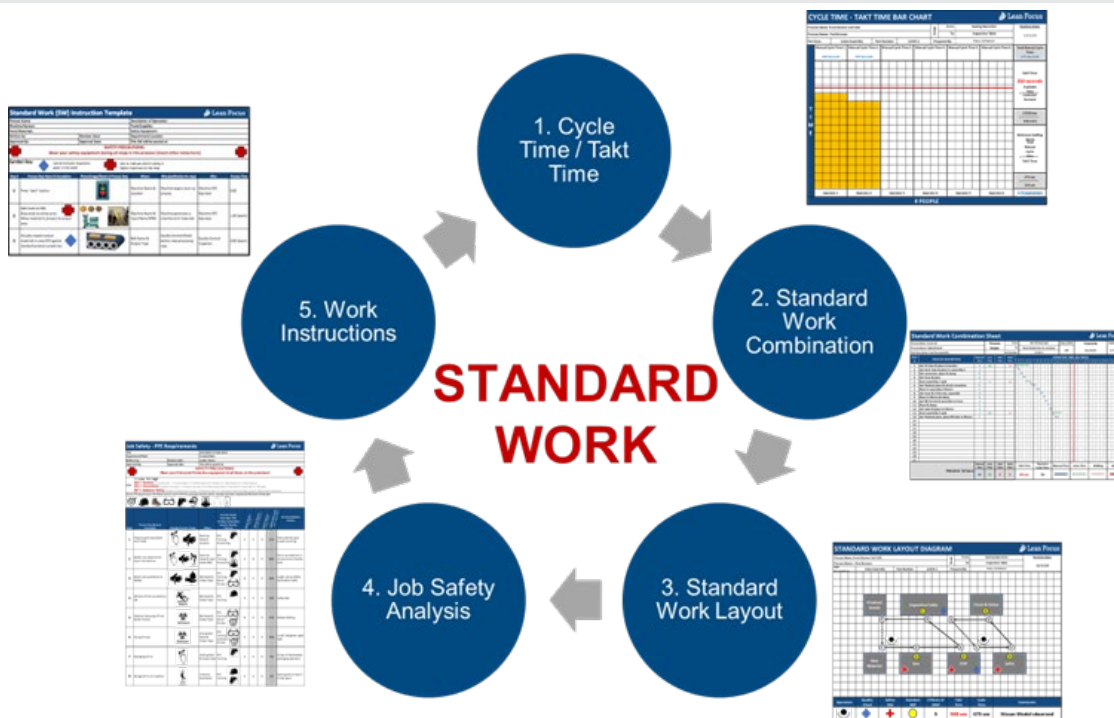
1. Cycle Time / Takt Time

2. Standard Work Combination

3. Standard Work Layout

4. Job Safety Analysis

5. Work Instructions

STANDARD WORK

CYCLE TIME - TAKT TIME BAR CHART

Lean Focus

Standard Work Combination Sheet

STANDARD WORK LAYOUT DIAGRAM

Job Safety - PPE Requirements

Standard Work (SW) Instruction Template

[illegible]